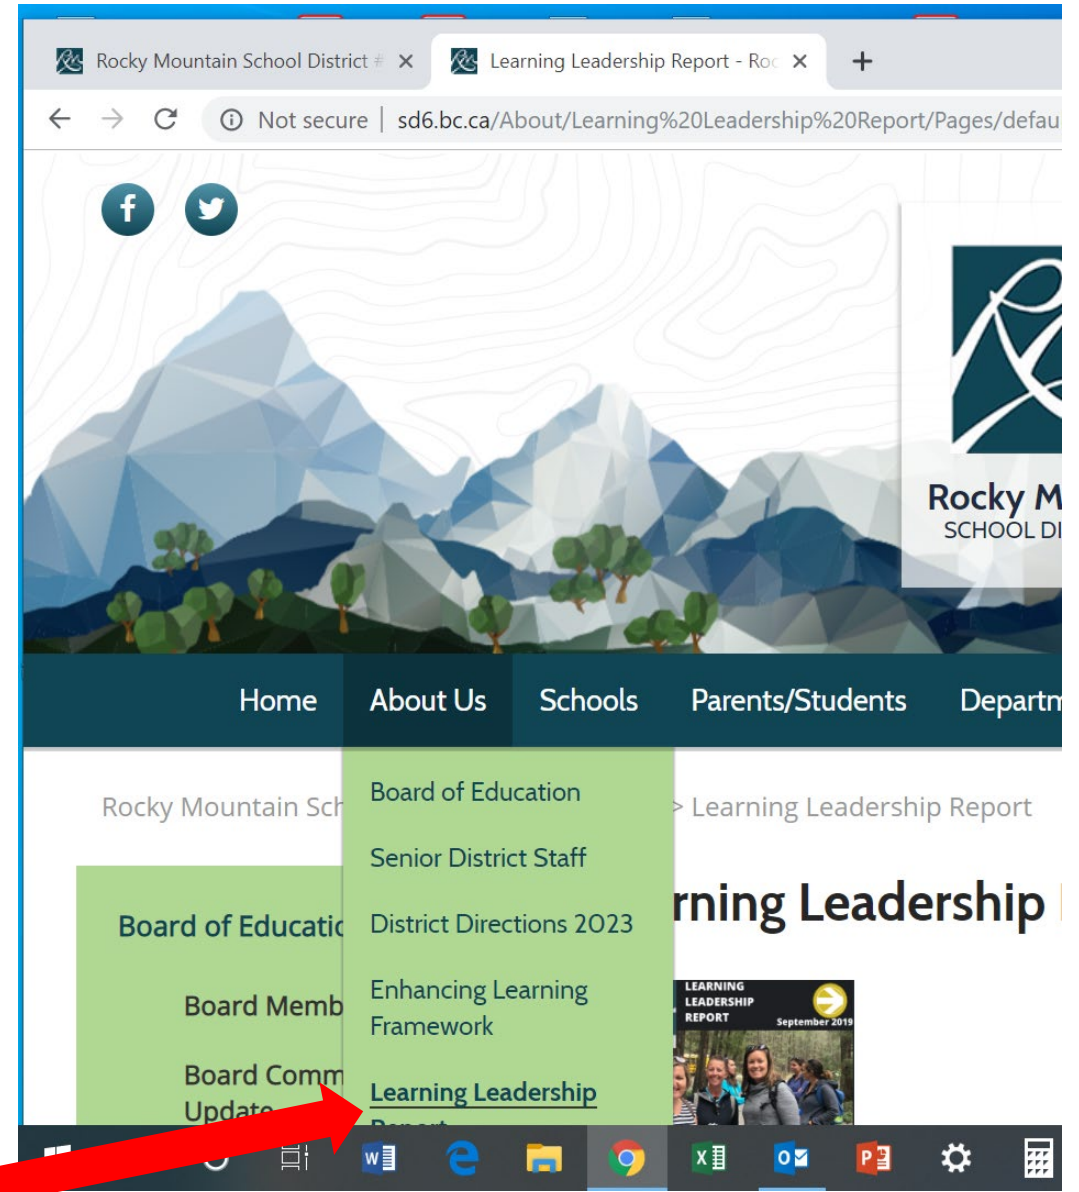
Rocky Mountain School District #
Learning Leadership Report - Roc
Not secure | sd6.bc.ca/About/Learning%20Leadership%20Report/Pages/defau

Rocky M
SCHOOL DI

Home
About Us
Schools
Parents/Students
Departm

Board of Education
Senior District Staff
District Directions 2023
Enhancing Learning Framework
Learning Leadership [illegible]

Rocky Mountain Sch
> Learning Leadership Report

Board of Educatio
Board Memb
Board Comm
Update

rning Leadership

LEARNING LEADERSHIP REPORT
September 2019